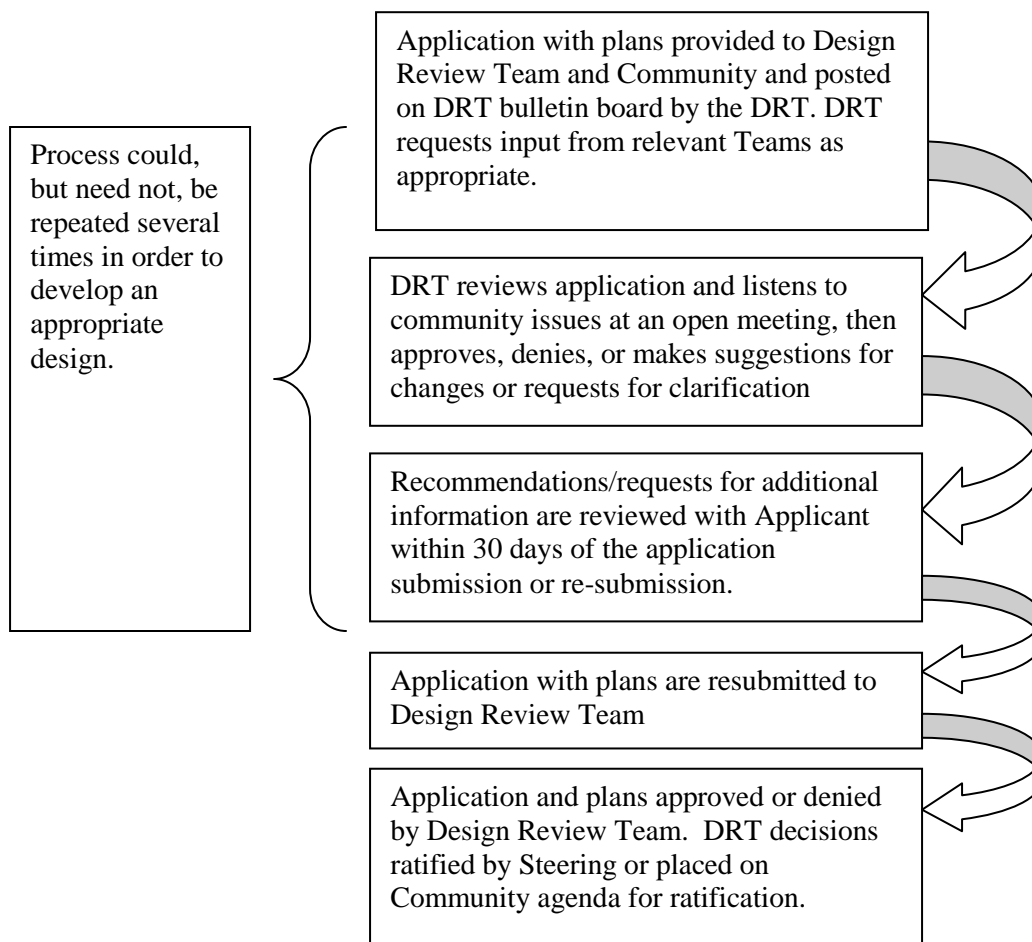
Process could, but need not, be repeated several times in order to develop an appropriate design.

Application with plans provided to Design Review Team and Community and posted on DRT bulletin board by the DRT. DRT requests input from relevant Teams as appropriate.

DRT reviews application and listens to community issues at an open meeting, then approves, denies, or makes suggestions for changes or requests for clarification

Recommendations/requests for additional information are reviewed with Applicant within 30 days of the application submission or re-submission.

Application with plans are resubmitted to Design Review Team

Application and plans approved or denied by Design Review Team. DRT decisions ratified by Steering or placed on Community agenda for ratification.